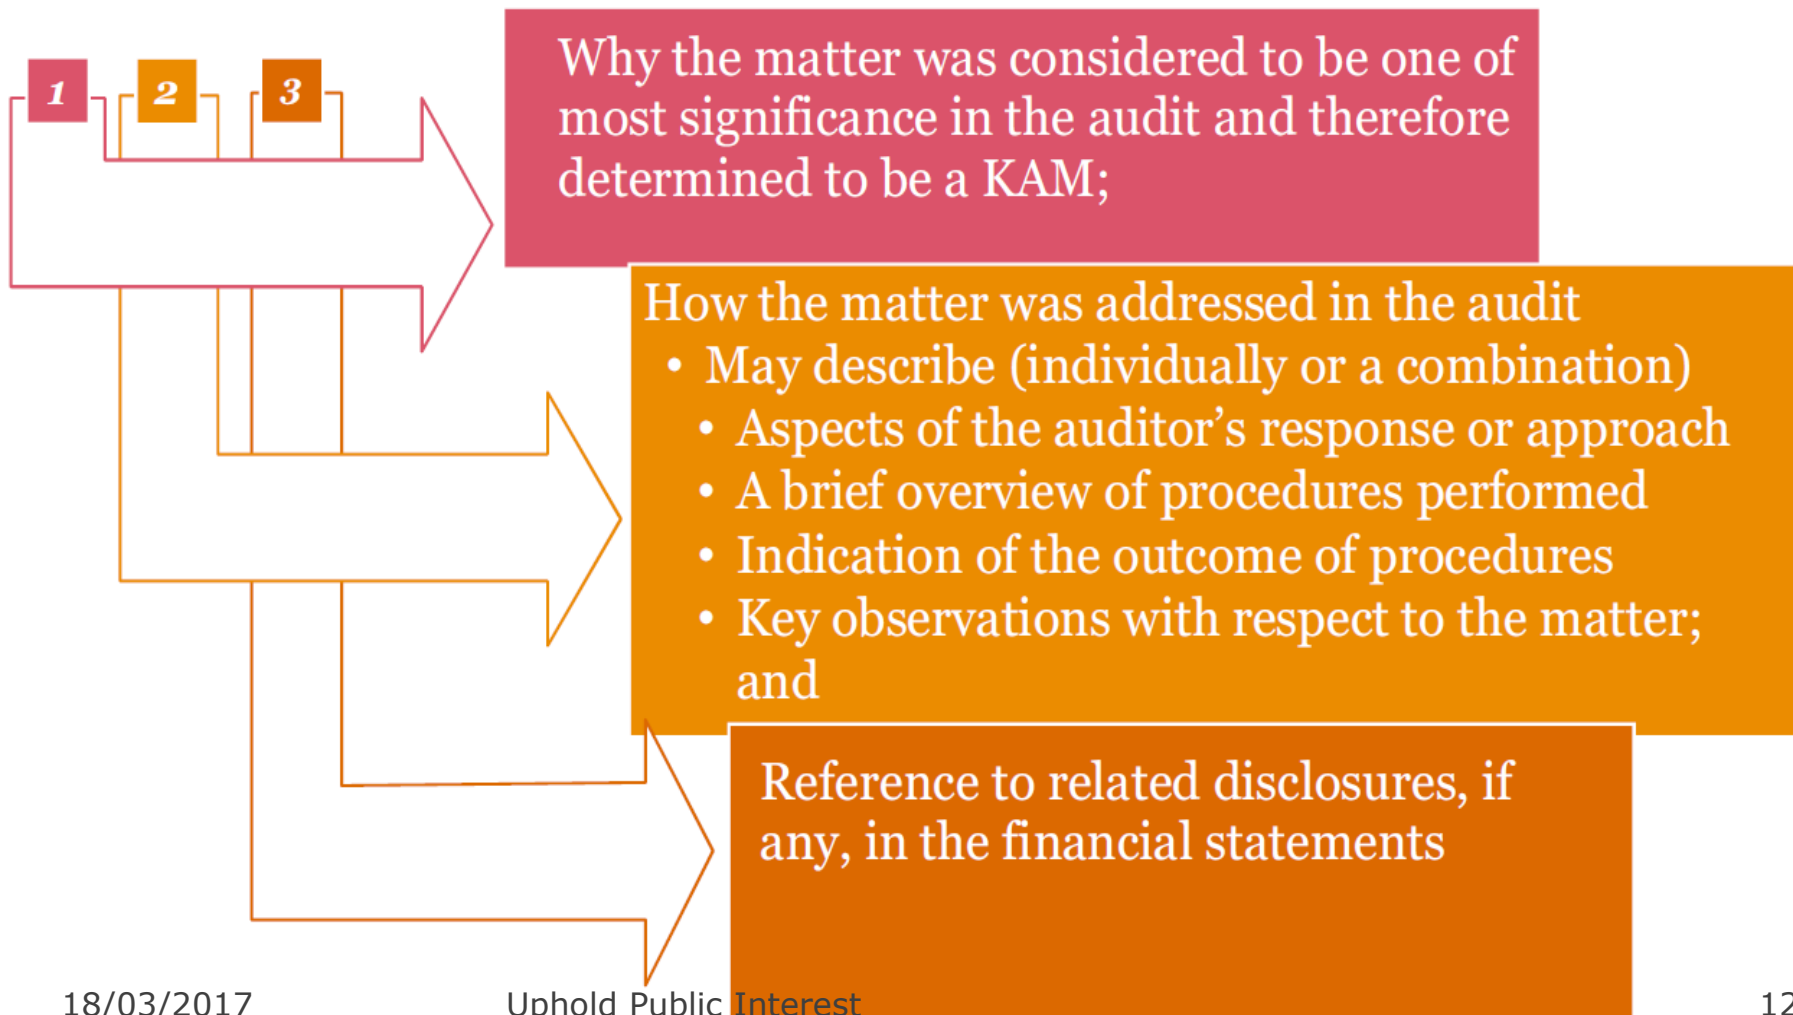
1 2 3

Why the matter was considered to be one of most significance in the audit and therefore determined to be a KAM;

How the matter was addressed in the audit
• May describe (individually or a combination)
• Aspects of the auditor's response or approach
• A brief overview of procedures performed
• Indication of the outcome of procedures
• Key observations with respect to the matter; and

Reference to related disclosures, if any, in the financial statements

18/03/2017 Uphold Public Interest 12